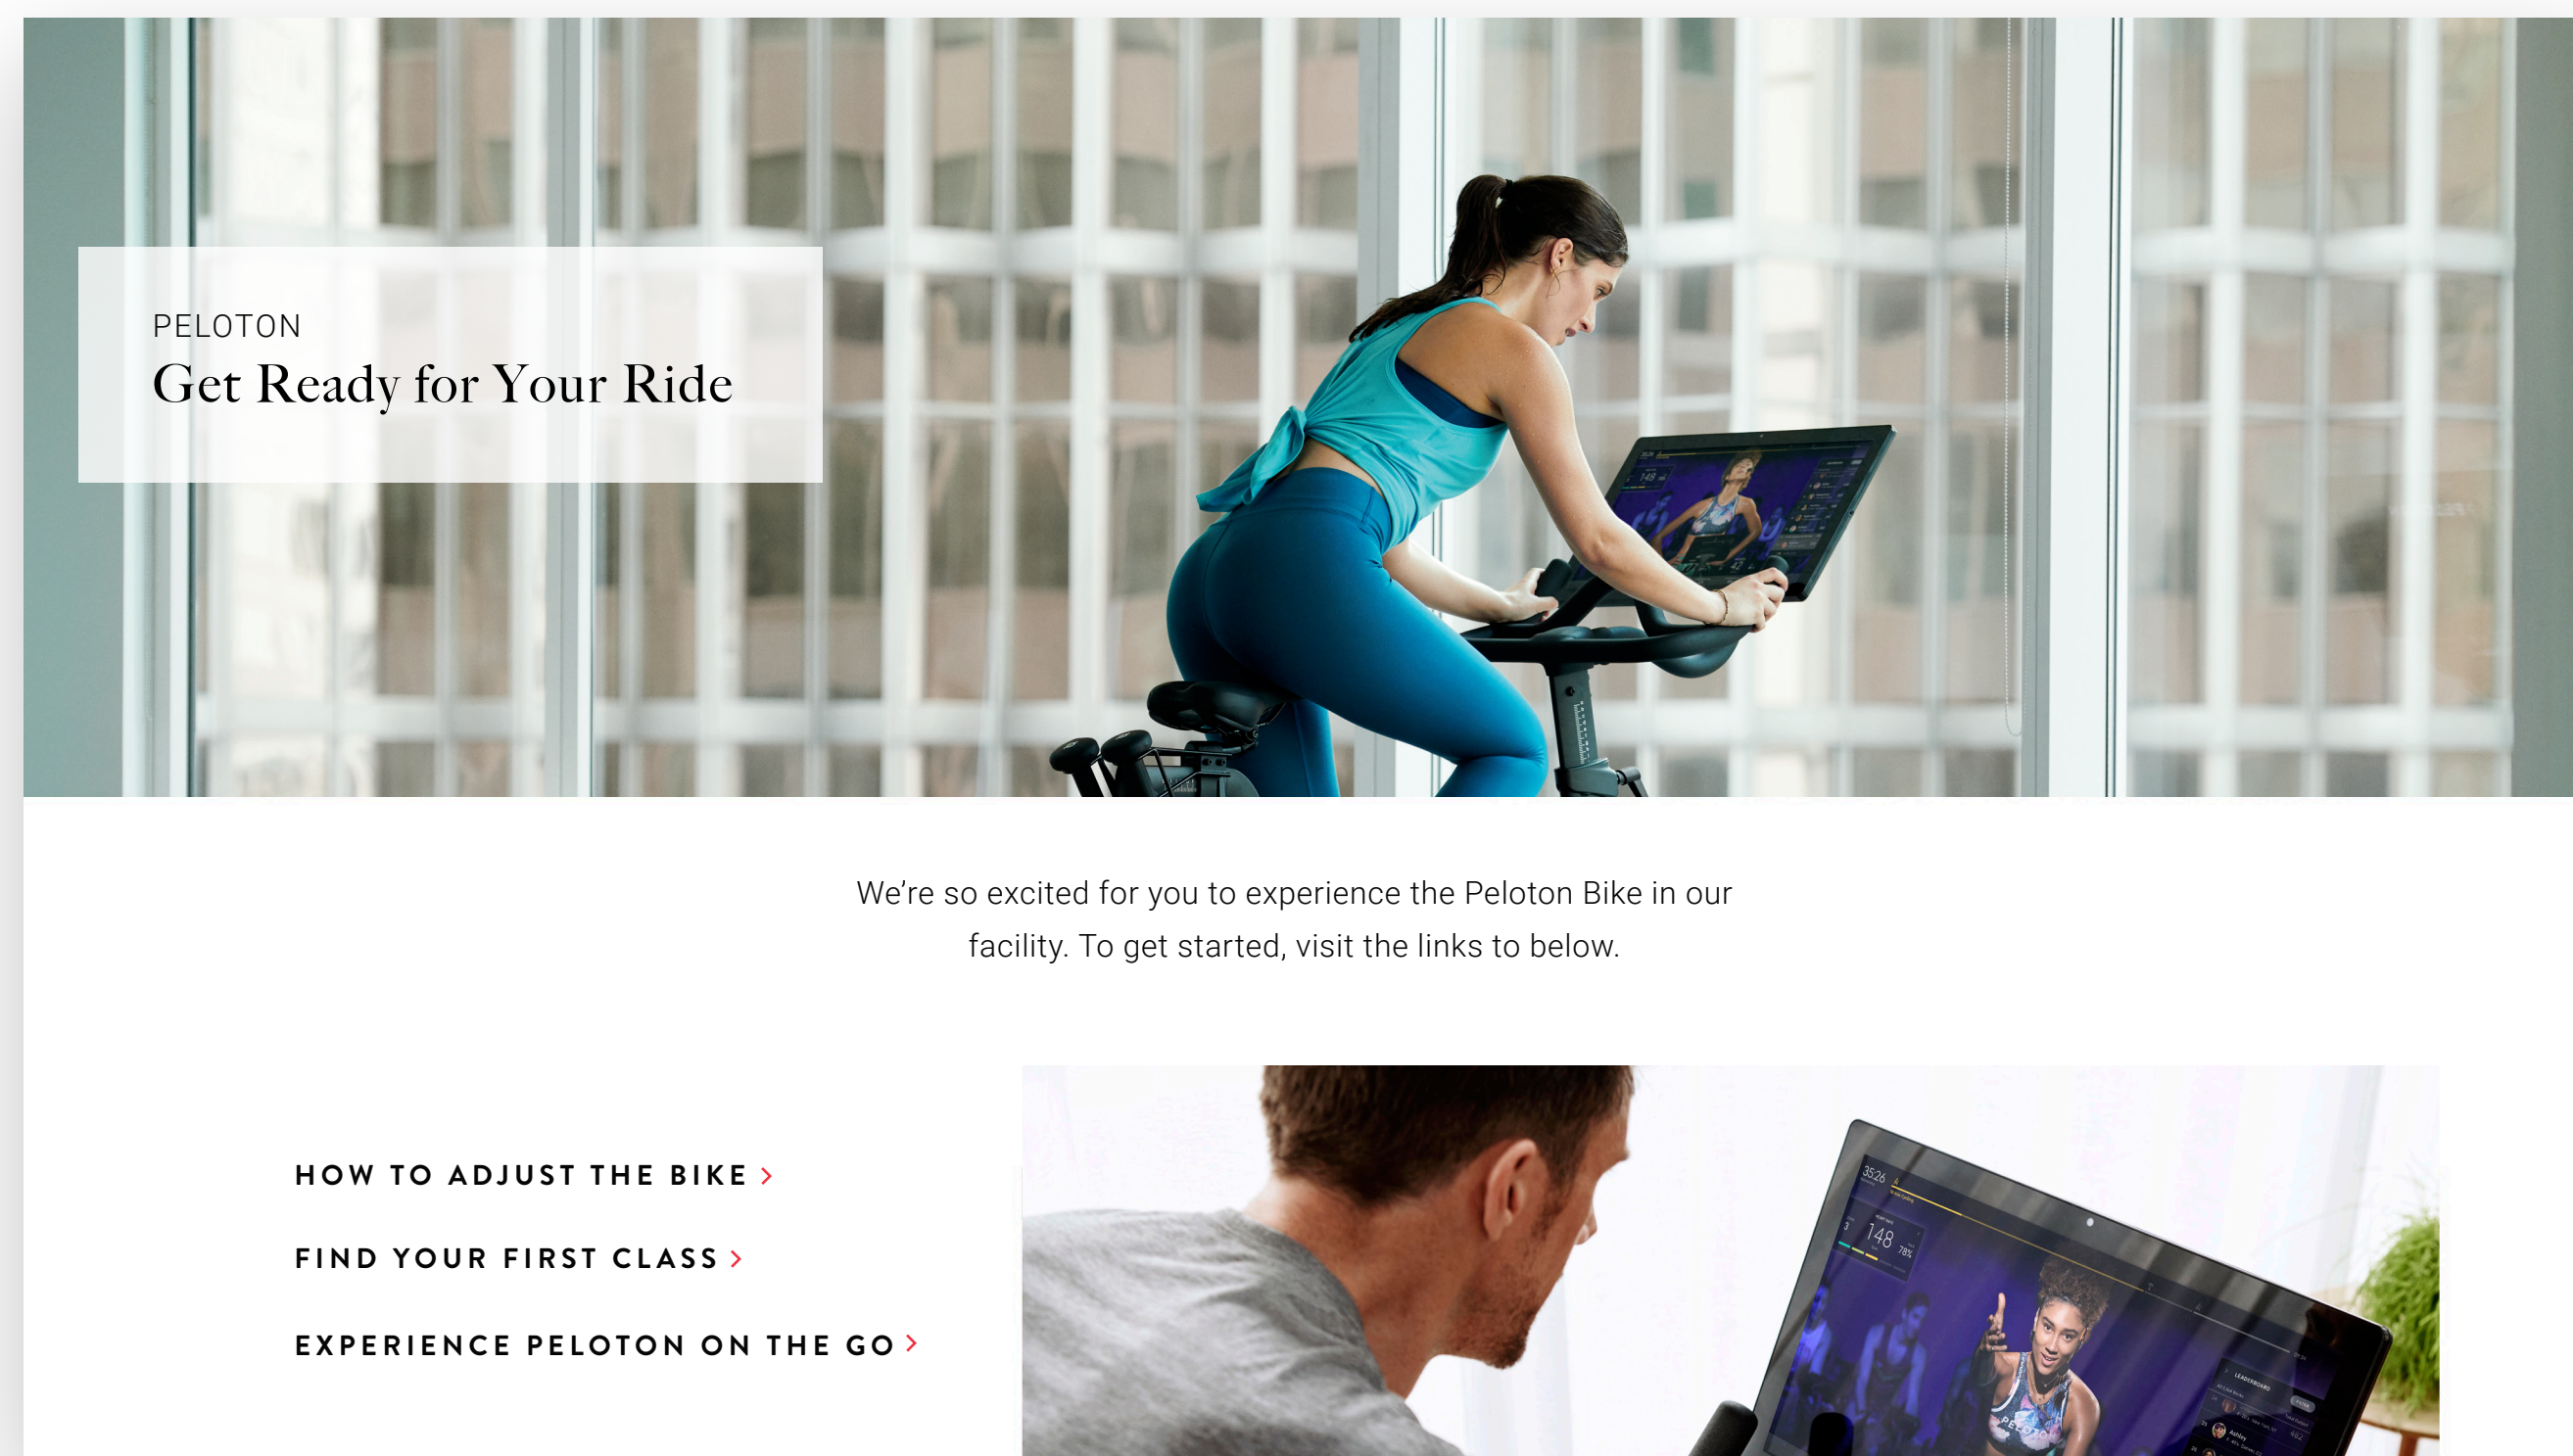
PELOTON

Get Ready for Your Ride

We're so excited for you to experience the Peloton Bike in our facility. To get started, visit the links to below.

HOW TO ADJUST THE BIKE >

FIND YOUR FIRST CLASS >

EXPERIENCE PELOTON ON THE GO >